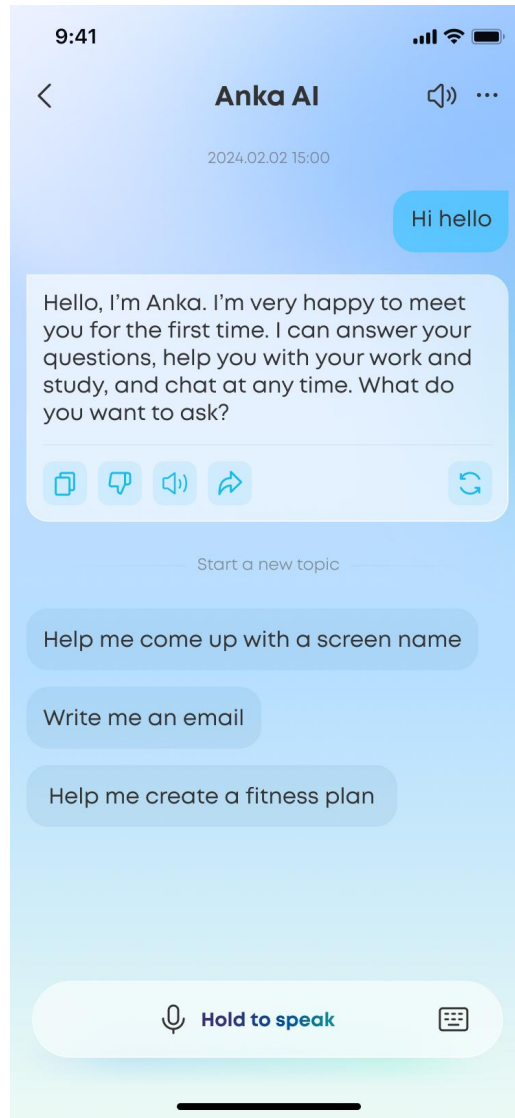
9:41

Anka AI

2024.02.02 15:00

Hi hello

Hello, I'm Anka. I'm very happy to meet you for the first time. I can answer your questions, help you with your work and study, and chat at any time. What do you want to ask?

Start a new topic

Help me come up with a screen name

Write me an email

Help me create a fitness plan

Hold to speak